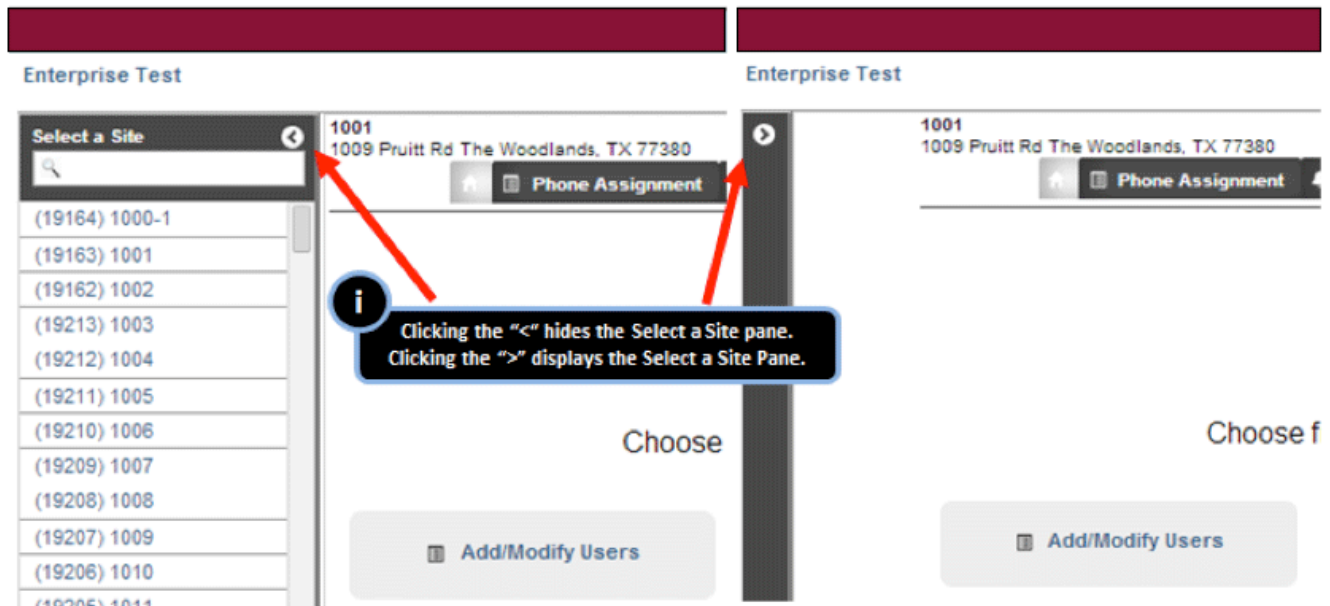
Enterprise Test

Select a Site

(19164) 1000-1
(19163) 1001
(19162) 1002
(19213) 1003
(19212) 1004
(19211) 1005
(19210) 1006
(19209) 1007
(19208) 1008
(19207) 1009
(19206) 1010
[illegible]

1001
1009 Pruitt Rd The Woodlands, TX 77380

Phone Assignment

Choose

Add/Modify Users

i
Clicking the "<" hides the Select a Site pane.
Clicking the ">" displays the Select a Site Pane.

Enterprise Test

1001
1009 Pruitt Rd The Woodlands, TX 77380

Phone Assignment

Choose f

Add/Modify Users